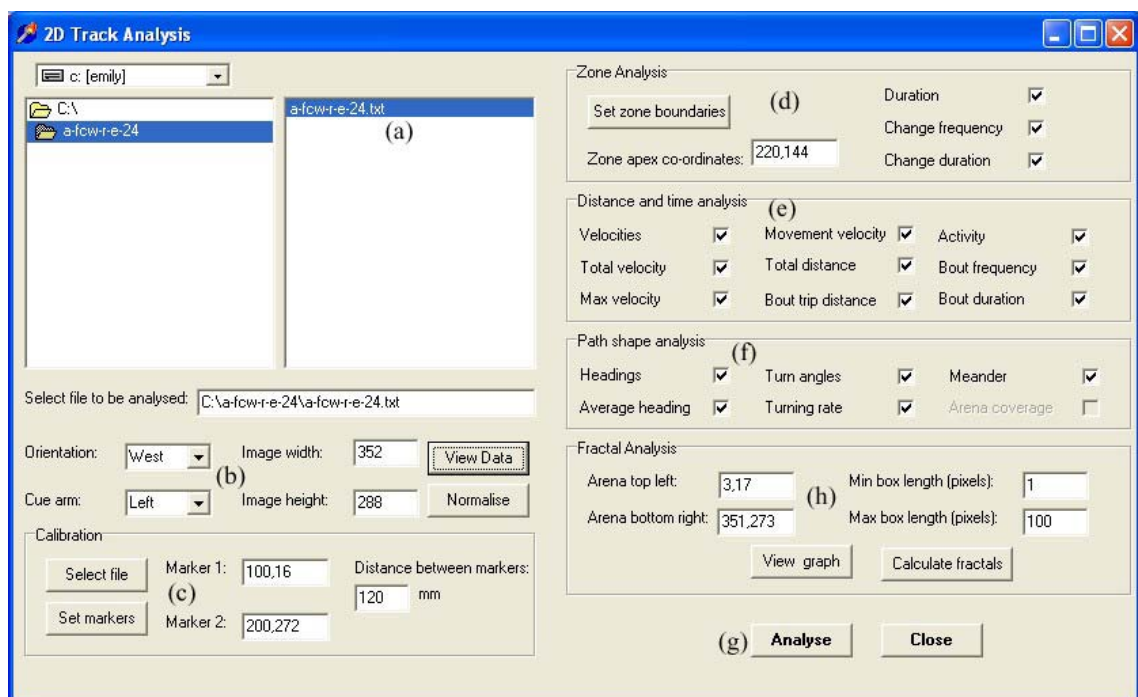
2D Track Analysis

c: [emily]

C:\
a-fcw-r-e-24

a-fcw-r-e-24.txt
(a)

Select file to be analysed: C:\a-fcw-r-e-24\a-fcw-r-e-24.txt

Orientation: West
Image width: 352
View Data
(b)
Cue arm: Left
Image height: 288
Normalise

Calibration
Select file
Marker 1: 100,16
Distance between markers:
(c)
120 mm
Set markers
Marker 2: 200,272

Zone Analysis
Set zone boundaries
(d)
Duration
Change frequency
Zone apex co-ordinates: 220,144
Change duration

Distance and time analysis
(e)
Velocities
Movement velocity
Activity
Total velocity
Total distance
Bout frequency
Max velocity
Bout trip distance
Bout duration

Path shape analysis
(f)
Headings
Turn angles
Meander
Average heading
Turning rate
Arena coverage

Fractal Analysis
Arena top left: 3,17
Min box length (pixels): 1
(h)
Arena bottom right: 351,273
Max box length (pixels): 100
View graph
Calculate fractals

(g) Analyse
Close